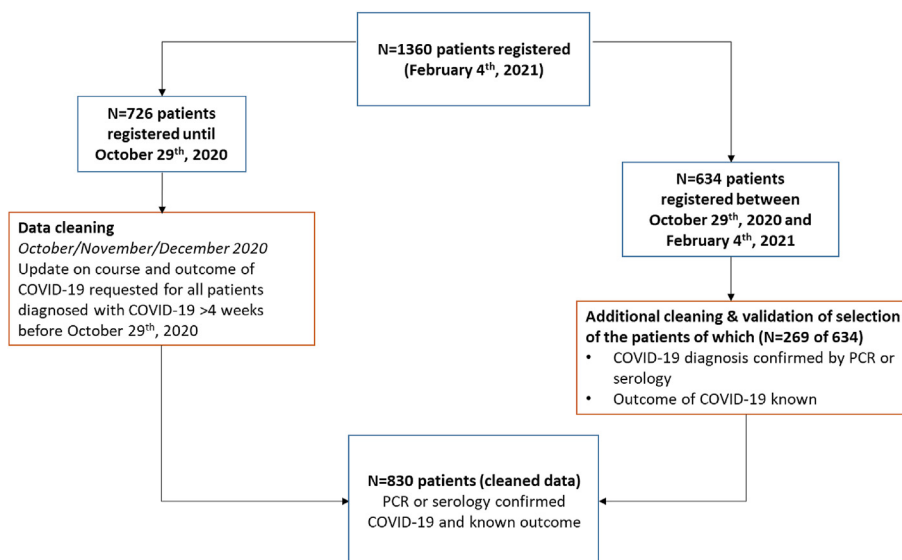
N=1360 patients registered (February 4$^{th}$, 2021)

N=726 patients registered until October 29$^{th}$, 2020

N=634 patients registered between October 29$^{th}$, 2020 and February 4$^{th}$, 2021

Data cleaning
October/November/December 2020
Update on course and outcome of COVID-19 requested for all patients diagnosed with COVID-19 >4 weeks before October 29$^{th}$, 2020

Additional cleaning & validation of selection of the patients of which (N=269 of 634)
• COVID-19 diagnosis confirmed by PCR or serology
• Outcome of COVID-19 known

N=830 patients (cleaned data)
PCR or serology confirmed COVID-19 and known outcome